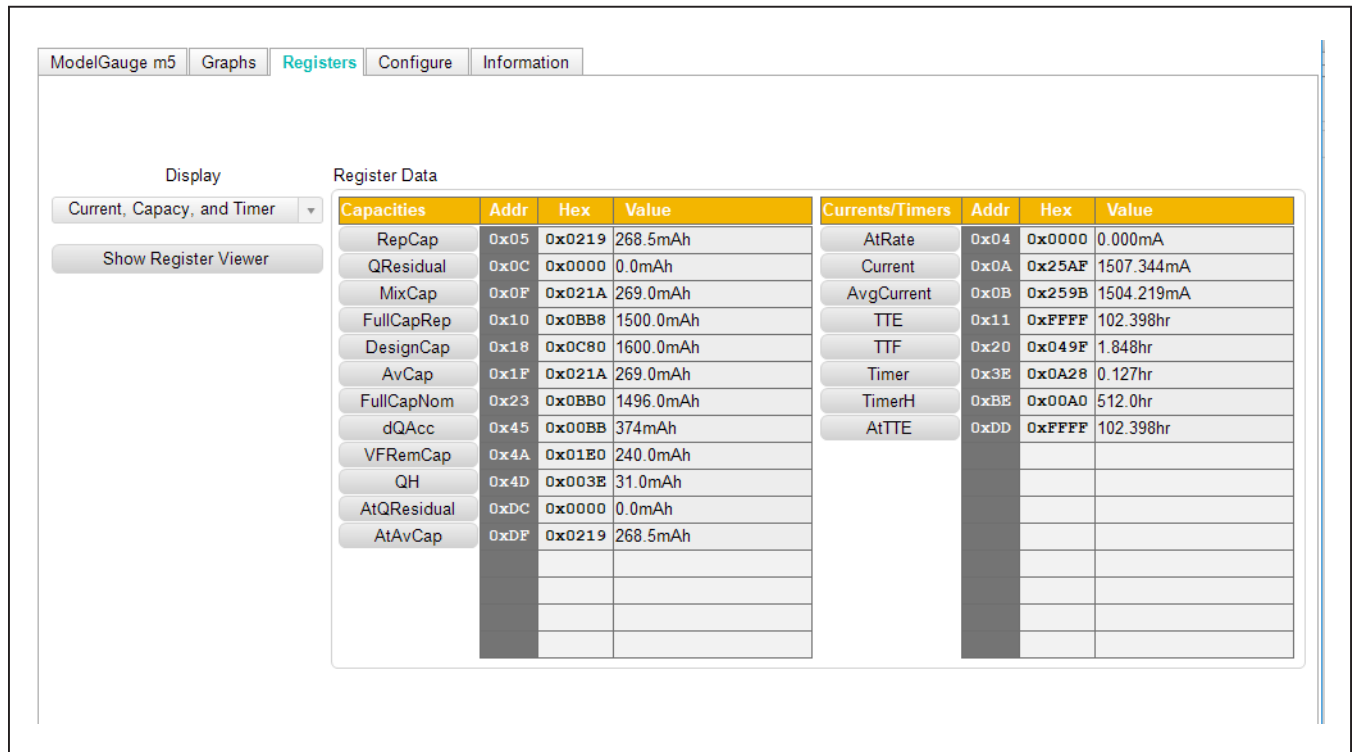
ModelGauge m5 | Graphs | Registers | Configure | Information

Display

Current, Capacy, and Timer

Show Register Viewer

Register Data

| Capacities | Addr | Hex | Value |
|---|---|---|---|
| RepCap | 0x05 | 0x0219 | 268.5mAh |
| QResidual | 0x0C | 0x0000 | 0.0mAh |
| MixCap | 0x0F | 0x021A | 269.0mAh |
| FullCapRep | 0x10 | 0x0BB8 | 1500.0mAh |
| DesignCap | 0x18 | 0x0C80 | 1600.0mAh |
| AvCap | 0x1F | 0x021A | 269.0mAh |
| FullCapNom | 0x23 | 0x0BB0 | 1496.0mAh |
| dQAcc | 0x45 | 0x00BB | 374mAh |
| VFRemCap | 0x4A | 0x01E0 | 240.0mAh |
| QH | 0x4D | 0x003E | 31.0mAh |
| AtQResidual | 0xDC | 0x0000 | 0.0mAh |
| AtAvCap | 0xDF | 0x0219 | 268.5mAh |

| Currents/Timers | Addr | Hex | Value |
|---|---|---|---|
| AtRate | 0x04 | 0x0000 | 0.000mA |
| Current | 0x0A | 0x25AF | 1507.344mA |
| AvgCurrent | 0x0B | 0x259B | 1504.219mA |
| TTE | 0x11 | 0xFFFF | 102.398hr |
| TTF | 0x20 | 0x049F | 1.848hr |
| Timer | 0x3E | 0x0A28 | 0.127hr |
| TimerH | 0xBE | 0x00A0 | 512.0hr |
| AtTTE | 0xDD | 0xFFFF | 102.398hr |